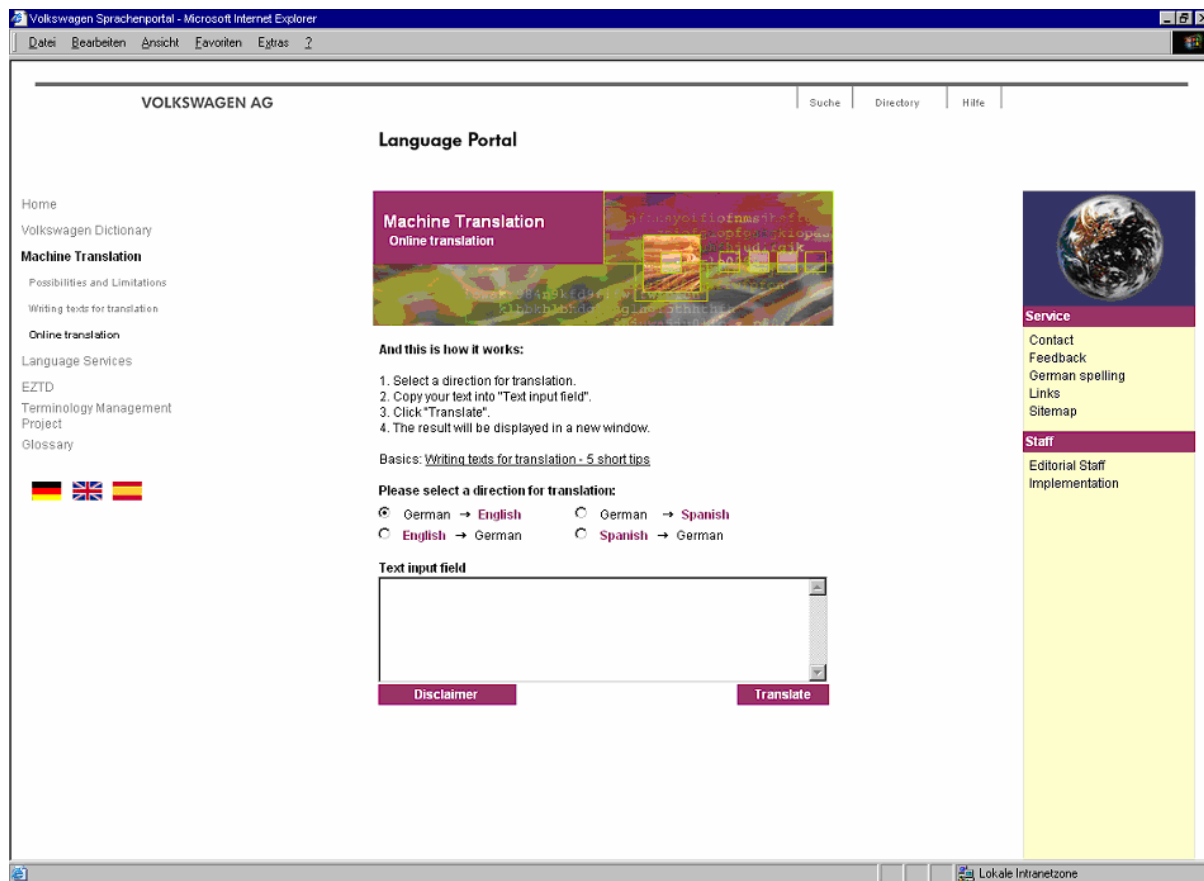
Volkswagen Sprachenportal - Microsoft Internet Explorer

Datei Bearbeiten Ansicht Favoriten Extras ?

VOLKSWAGEN AG

Suche | Directory | Hilfe

Language Portal

Home
Volkswagen Dictionary
Machine Translation
Possibilities and Limitations
Writing texts for translation
Online translation
Language Services
EZTD
Terminology Management Project
Glossary

Machine Translation
Online translation

And this is how it works:

1. Select a direction for translation.
2. Copy your text into "Text input field".
3. Click "Translate".
4. The result will be displayed in a new window.

Basics: Writing texts for translation - 5 short tips

Please select a direction for translation:

German → English
German → Spanish
English → German
Spanish → German

Text input field

Disclaimer
Translate

Service
Contact
Feedback
German spelling
Links
Sitemap

Staff
Editorial Staff
Implementation

Lokale Intranetzone